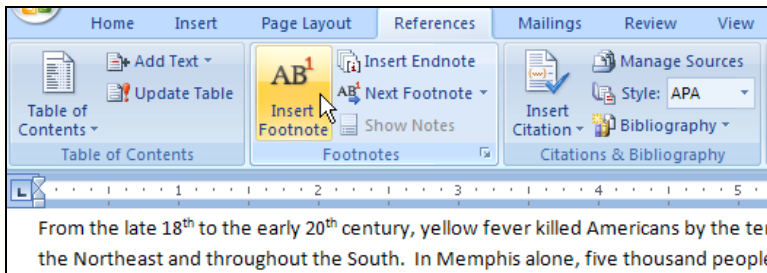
Home Insert Page Layout References Mailings Review View

Table of Contents
Add Text
Update Table
Table of Contents

$AB^1$
Insert Footnote
Insert Endnote
Next Footnote
Show Notes
Footnotes

Insert Citation
Manage Sources
Style: APA
Bibliography
Citations & Bibliography

1 2 3 4 5

From the late 18$^{th}$ to the early 20$^{th}$ century, yellow fever killed Americans by the te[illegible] the Northeast and throughout the South. In Memphis alone, five thousand people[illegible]